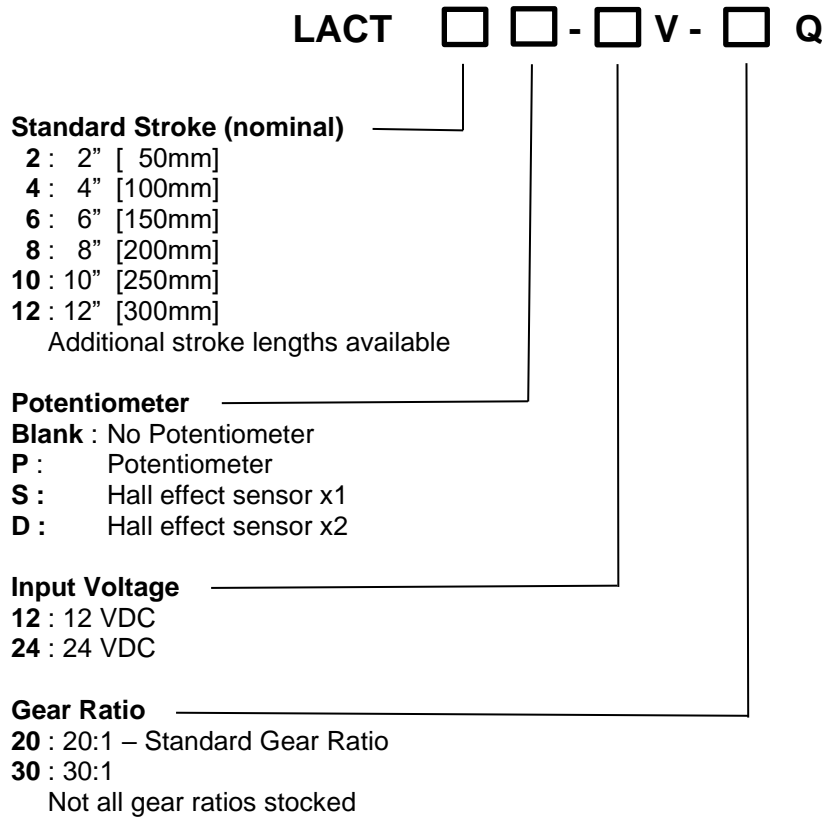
LACT ☐ ☐ - ☐ V - ☐ Q

Standard Stroke (nominal)
2 : 2” [ 50mm]
4 : 4” [100mm]
6 : 6” [150mm]
8 : 8” [200mm]
10 : 10” [250mm]
12 : 12” [300mm]
Additional stroke lengths available

Potentiometer
Blank : No Potentiometer
P : Potentiometer
S : Hall effect sensor x1
D : Hall effect sensor x2

Input Voltage
12 : 12 VDC
24 : 24 VDC

Gear Ratio
20 : 20:1 – Standard Gear Ratio
30 : 30:1
Not all gear ratios stocked